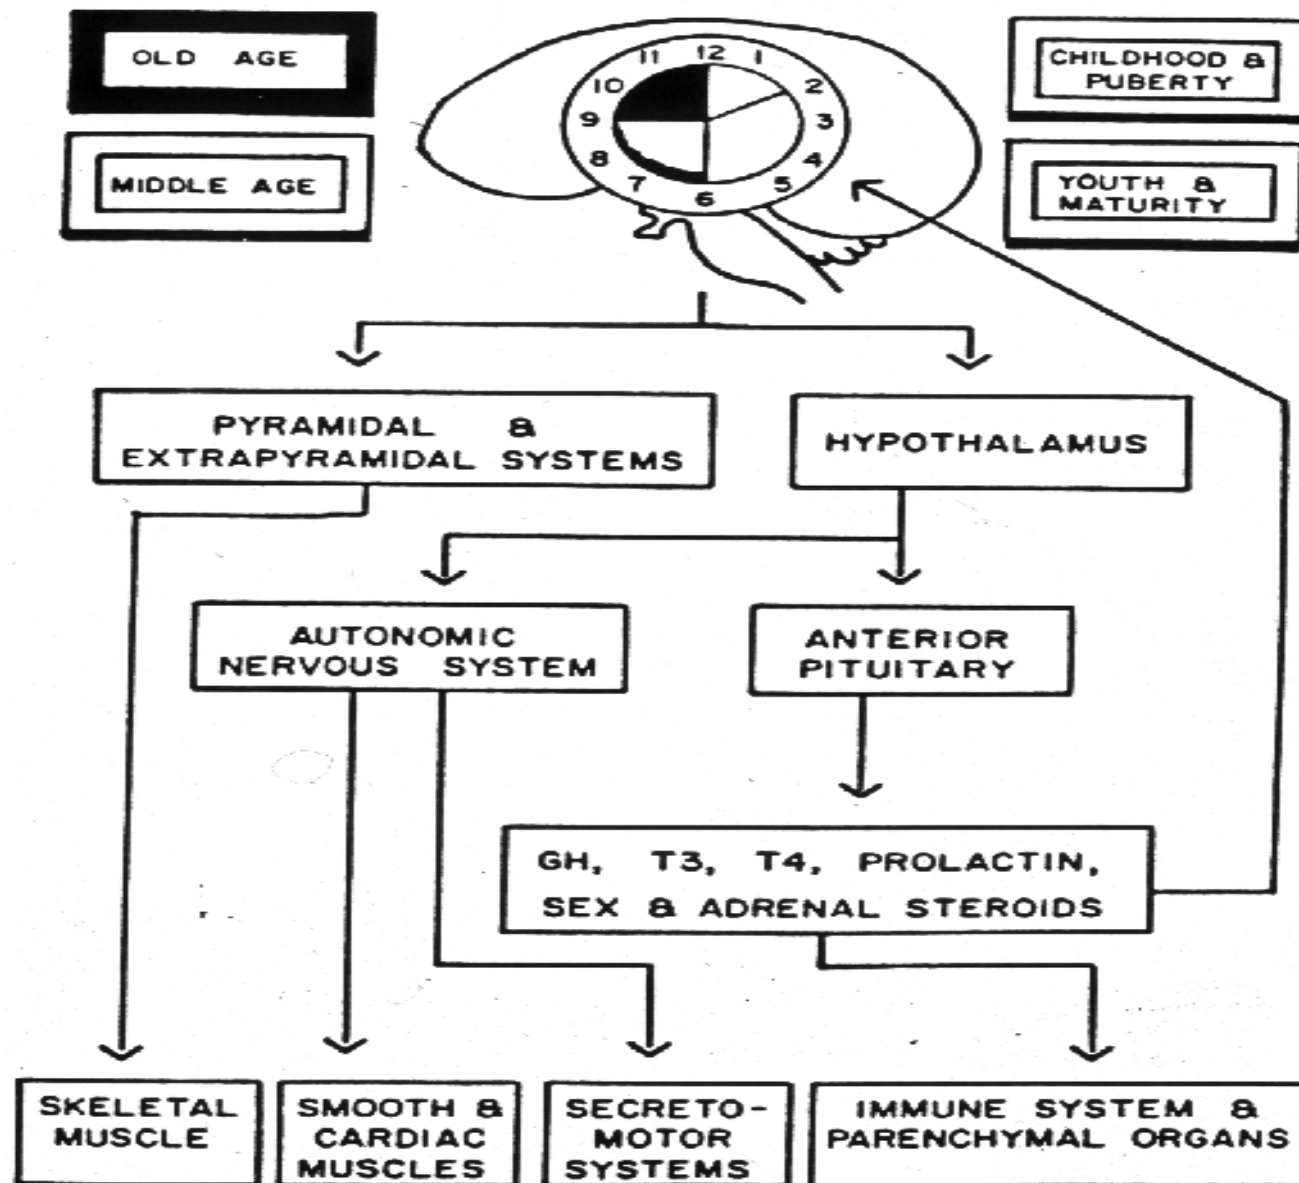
OLD AGE

MIDDLE AGE

11 12 1 10 2 9 3 8 4 7 6 5

CHILDHOOD & PUBERTY

YOUTH & MATURITY

PYRAMIDAL & EXTRAPYRAMIDAL SYSTEMS

HYPOTHALAMUS

AUTONOMIC NERVOUS SYSTEM

ANTERIOR PITUITARY

GH, T3, T4, PROLACTIN, SEX & ADRENAL STEROIDS

SKELETAL MUSCLE

SMOOTH & CARDIAC MUSCLES

SECRETO-MOTOR SYSTEMS

IMMUNE SYSTEM & PARENCHYMAL ORGANS